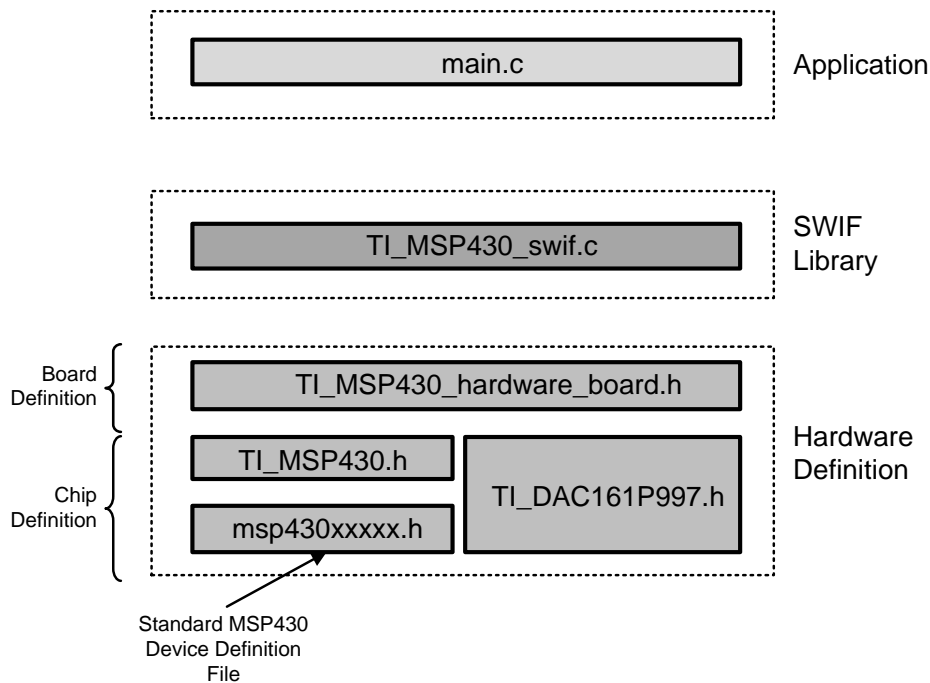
main.c

Application

TI_MSP430_swif.c

SWIF Library

Board Definition

TI_MSP430_hardware_board.h

Chip Definition

TI_MSP430.h

msp430xxxxx.h

TI_DAC161P997.h

Hardware Definition

Standard MSP430 Device Definition File